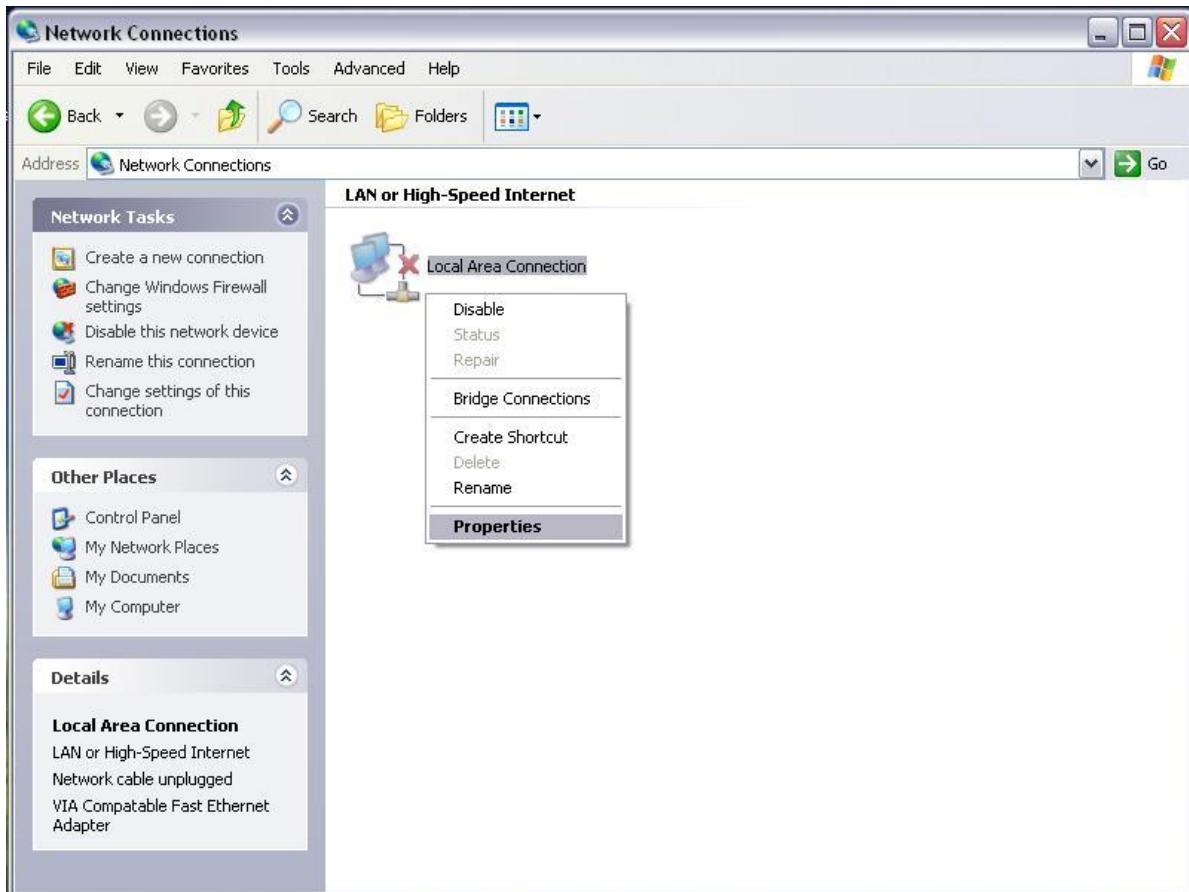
Network Connections

File Edit View Favorites Tools Advanced Help

Back Search Folders

Address Network Connections Go

Network Tasks

Create a new connection
Change Windows Firewall settings
Disable this network device
Rename this connection
Change settings of this connection

Other Places

Control Panel
My Network Places
My Documents
My Computer

Details

Local Area Connection
LAN or High-Speed Internet
Network cable unplugged
VIA Compatable Fast Ethernet Adapter

LAN or High-Speed Internet

Local Area Connection

Disable
Status
Repair
Bridge Connections
Create Shortcut
Delete
Rename
Properties